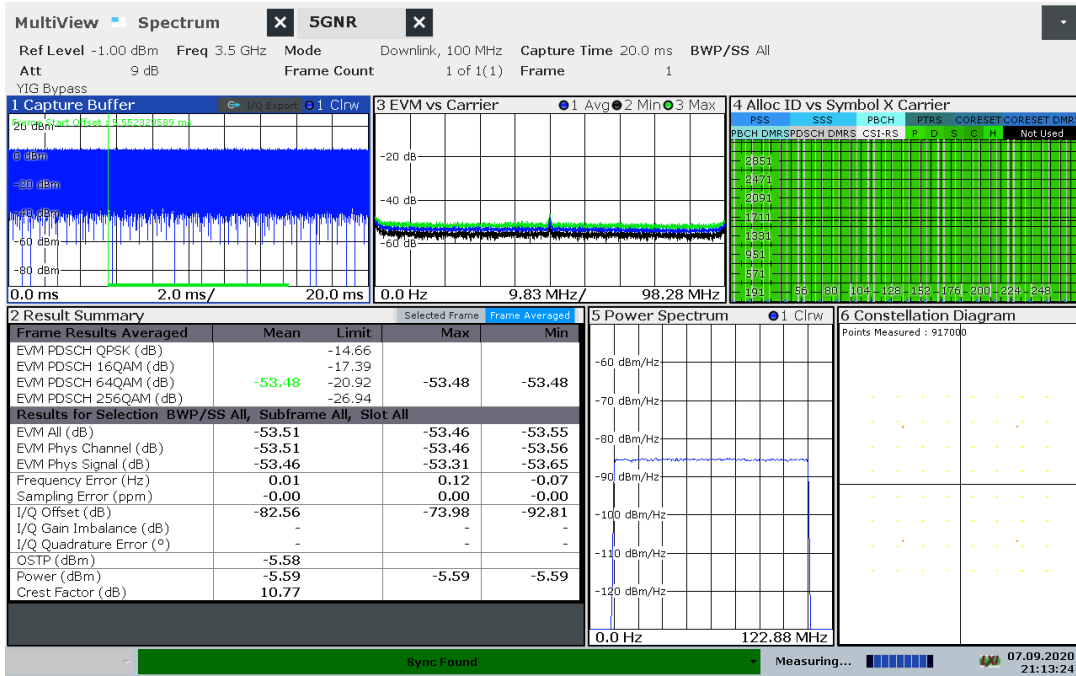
MultiView Spectrum 5GNR

Ref Level -1.00 dBm Freq 3.5 GHz Mode Downlink, 100 MHz Capture Time 20.0 ms BWP/SS All
Att 9 dB Frame Count 1 of 1(1) Frame 1
YIG Bypass

1 Capture Buffer I/Q Export 1 Clrw
Frame Start Offset 1.552329589 ms
20 dBm
0 dBm
-20 dBm
-40 dBm
-60 dBm
-80 dBm
0.0 ms 2.0 ms/ 20.0 ms

3 EVM vs Carrier 1 Avg 2 Min 3 Max
-20 dB
-40 dB
-60 dB
0.0 Hz 9.83 MHz/ 98.28 MHz

4 Alloc ID vs Symbol X Carrier
PSS SSS PBCH PTRS CORESET CORESET DMRS
PBCH DMRS PDSCH DMRS CSI-RS P D S C H Not Used
2851
2471
2091
1711
1331
951
571
191
56 80 104 128 152 176 200 224 248

2 Result Summary Selected Frame Frame Averaged

| Frame Results Averaged | Mean | Limit | Max | Min |
|---|---|---|---|---|
| EVM PDSCH QPSK (dB) | | -14.66 | | |
| EVM PDSCH 16QAM (dB) | | -17.39 | | |
| EVM PDSCH 64QAM (dB) | -53.48 | -20.92 | -53.48 | -53.48 |
| EVM PDSCH 256QAM (dB) | | -26.94 | | |
| Results for Selection BWP/SS All, Subframe All, Slot All | | | | |
| EVM All (dB) | -53.51 | | -53.46 | -53.55 |
| EVM Phys Channel (dB) | -53.51 | | -53.46 | -53.56 |
| EVM Phys Signal (dB) | -53.46 | | -53.31 | -53.65 |
| Frequency Error (Hz) | 0.01 | | 0.12 | -0.07 |
| Sampling Error (ppm) | -0.00 | | 0.00 | -0.00 |
| I/Q Offset (dB) | -82.56 | | -73.98 | -92.81 |
| I/Q Gain Imbalance (dB) | - | | - | - |
| I/Q Quadrature Error (°) | - | | - | - |
| OSTP (dBm) | -5.58 | | | |
| Power (dBm) | -5.59 | | -5.59 | -5.59 |
| Crest Factor (dB) | 10.77 | | | |

5 Power Spectrum 1 Clrw
-60 dBm/Hz
-70 dBm/Hz
-80 dBm/Hz
-90 dBm/Hz
-100 dBm/Hz
-110 dBm/Hz
-120 dBm/Hz
0.0 Hz 122.88 MHz

6 Constellation Diagram
Points Measured : 917000

Sync Found Measuring... 07.09.2020 21:13:24